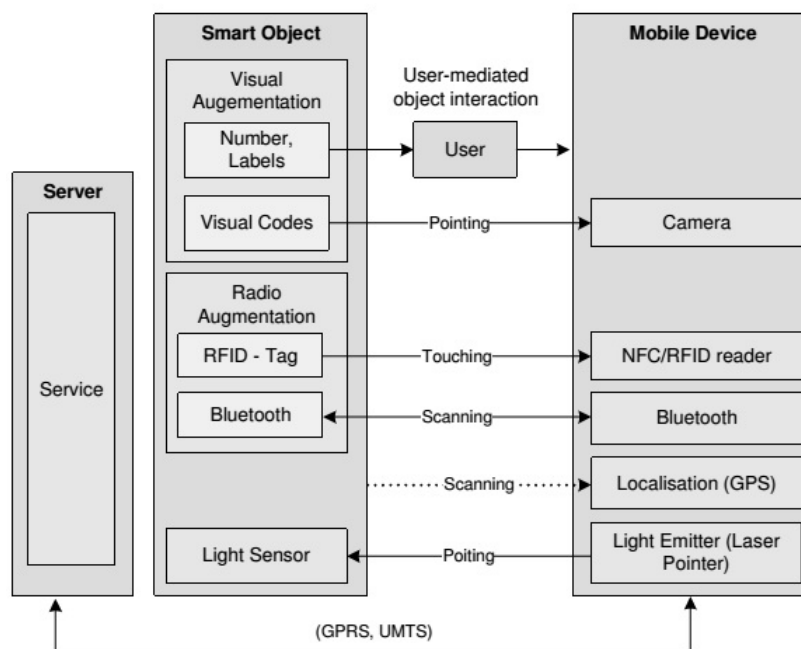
Smart Object

Mobile Device

Visual Augmentation

User-mediated object interaction

Number, Labels

User

Server

Visual Codes

Pointing

Camera

Radio Augmentation

RFID - Tag

Touching

NFC/RFID reader

Service

Bluetooth

Scanning

Bluetooth

Scanning

Localisation (GPS)

Light Sensor

Poiting

Light Emitter (Laser Pointer)

(GPRS, UMTS)